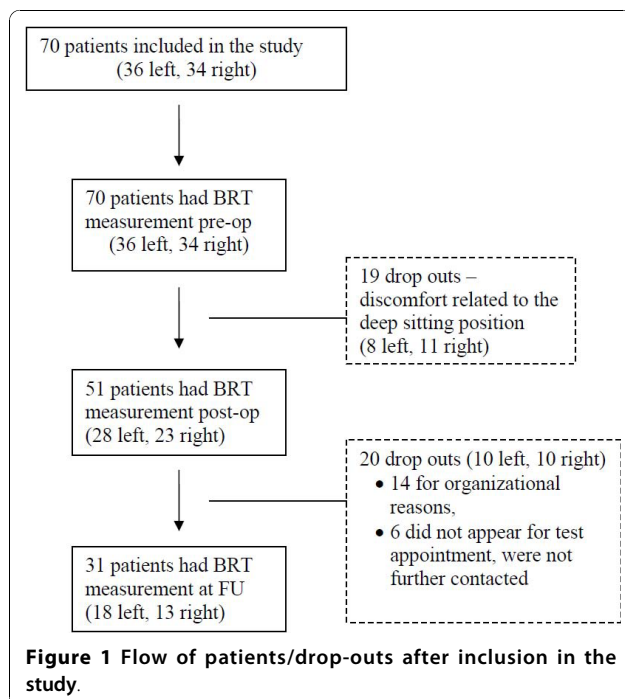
70 patients included in the study (36 left, 34 right)

70 patients had BRT measurement pre-op (36 left, 34 right)

19 drop outs – discomfort related to the deep sitting position (8 left, 11 right)

51 patients had BRT measurement post-op (28 left, 23 right)

20 drop outs (10 left, 10 right)
• 14 for organizational reasons,
• 6 did not appear for test appointment, were not further contacted

31 patients had BRT measurement at FU (18 left, 13 right)

**Figure 1** Flow of patients/drop-outs after inclusion in the study.